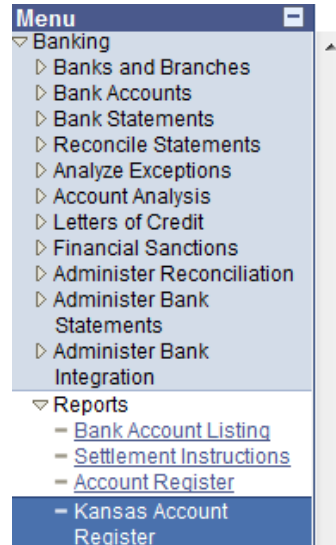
Menu
Banking
Banks and Branches
Bank Accounts
Bank Statements
Reconcile Statements
Analyze Exceptions
Account Analysis
Letters of Credit
Financial Sanctions
Administer Reconciliation
Administer Bank Statements
Administer Bank Integration
Reports
Bank Account Listing
Settlement Instructions
Account Register
Kansas Account Register